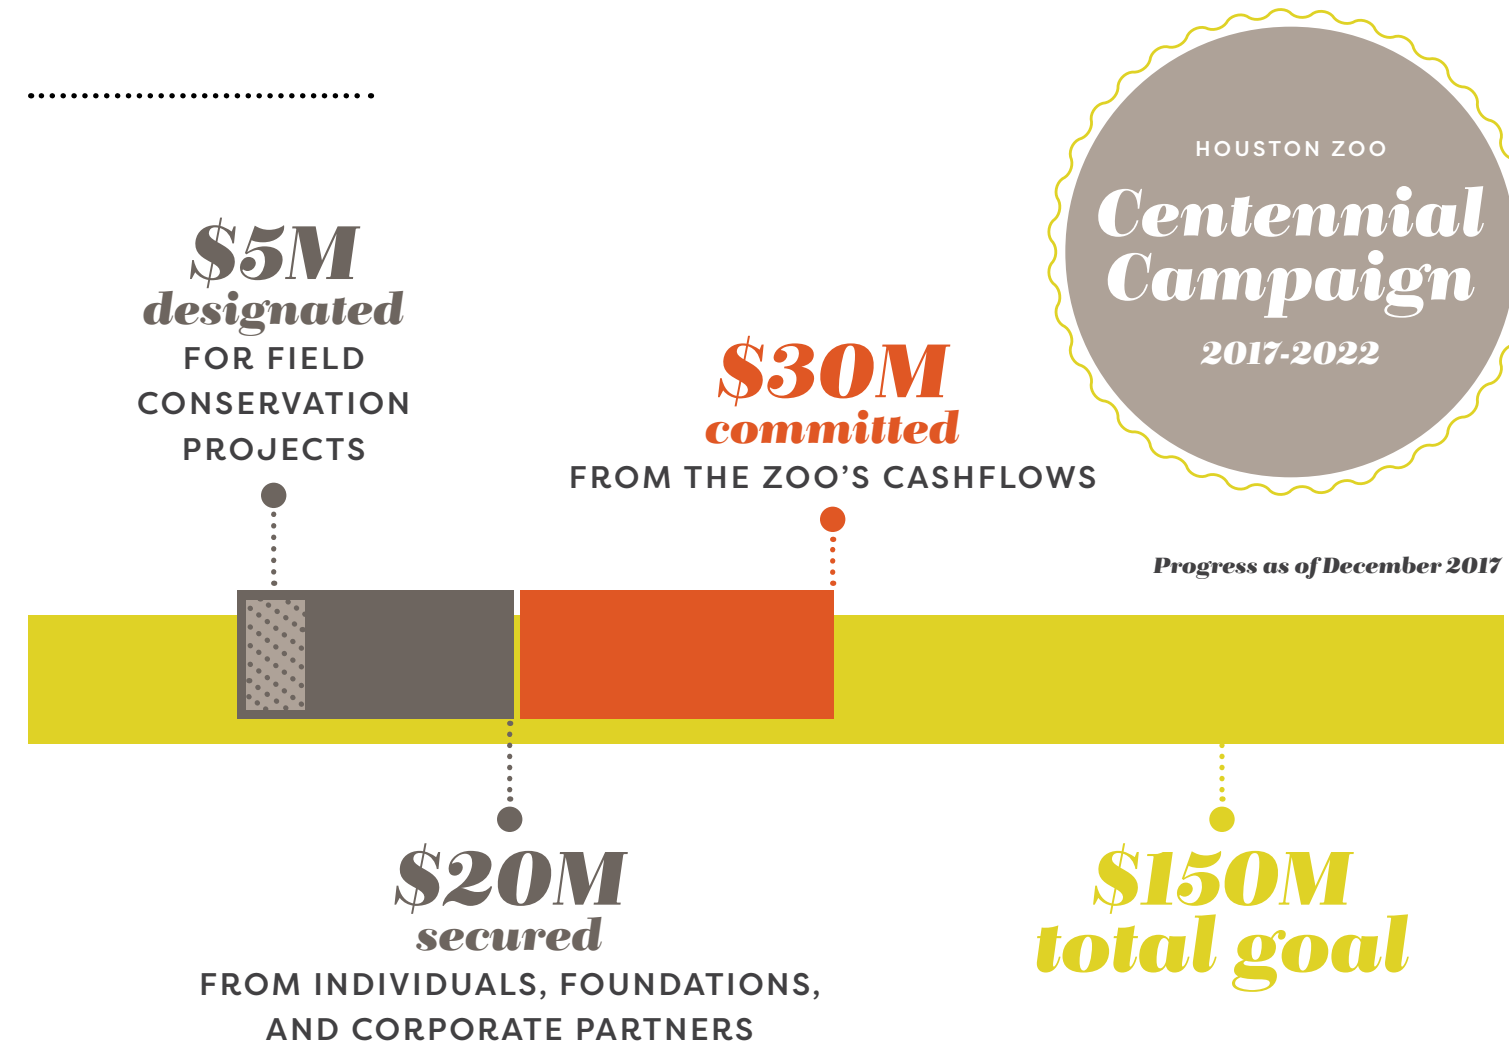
HOUSTON ZOO
Centennial Campaign
2017-2022

$5M designated
FOR FIELD CONSERVATION PROJECTS

$30M committed
FROM THE ZOO'S CASHFLOWS

Progress as of December 2017

$20M secured
FROM INDIVIDUALS, FOUNDATIONS, AND CORPORATE PARTNERS

$150M total goal